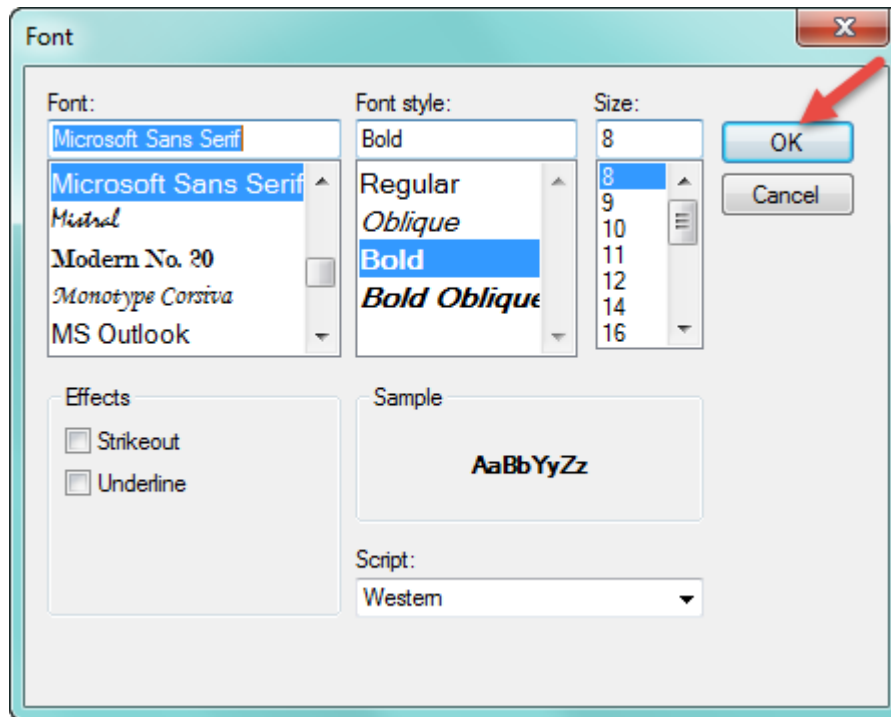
Font

Font:
Microsoft Sans Serif
Microsoft Sans Serif
Mistral
Modern No. 20
Monotype Corsiva
MS Outlook

Font style:
Bold
Regular
Oblique
Bold
Bold Oblique

Size:
8
8
9
10
11
12
14
16

OK
Cancel

Effects
Strikeout
Underline

Sample
AaBbYyZz

Script:
Western